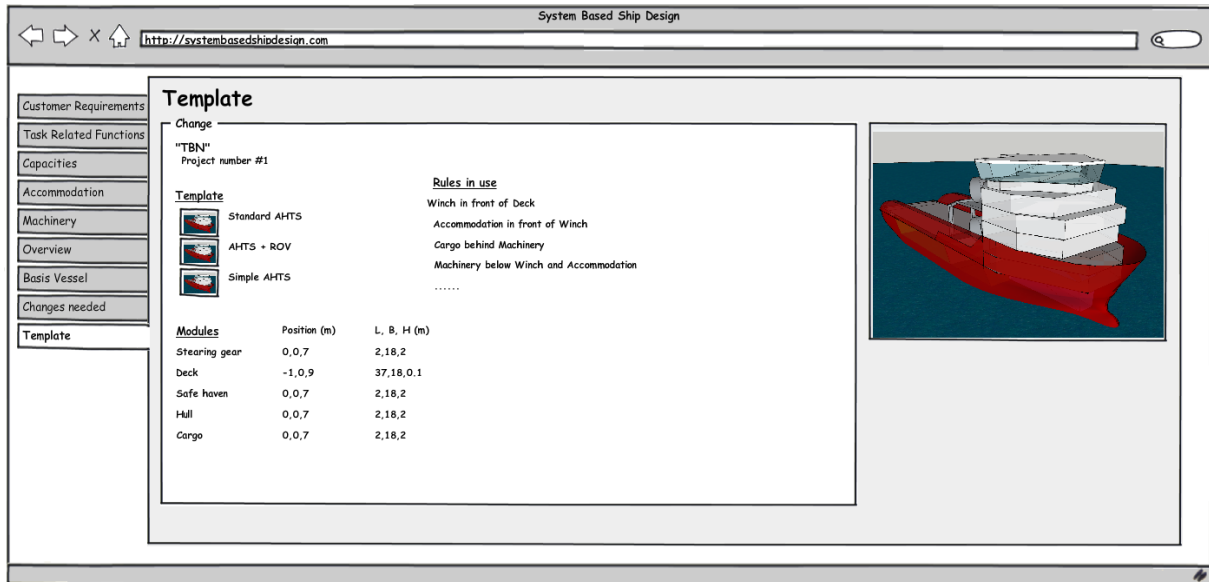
System Based Ship Design

http://systembasedshipdesign.com

Customer Requirements
Task Related Functions
Capacities
Accommodation
Machinery
Overview
Basis Vessel
Changes needed
Template

Template

Change

"TBN"
Project number #1

Template
Standard AHTS
AHTS + ROV
Simple AHTS

Rules in use
Winch in front of Deck
Accommodation in front of Winch
Cargo behind Machinery
Machinery below Winch and Accommodation
......

| Modules | Position (m) | L, B, H (m) |
|---|---|---|
| Stearing gear | 0,0,7 | 2,18,2 |
| Deck | -1,0,9 | 37,18,0.1 |
| Safe haven | 0,0,7 | 2,18,2 |
| Hull | 0,0,7 | 2,18,2 |
| Cargo | 0,0,7 | 2,18,2 |